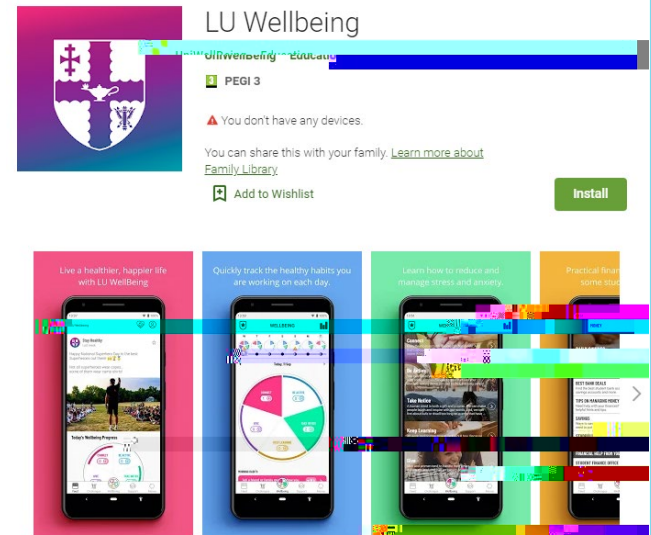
LU Wellbeing

UniWellbeing Educati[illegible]

PEGI 3

You don't have any devices.

You can share this with your family. Learn more about Family Library

Add to Wishlist

Install

Live a healthier, happier life with LU WellBeing

Quickly track the healthy habits you are working on each day.

Learn how to reduce and manage stress and anxiety.

Practical finan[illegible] some stu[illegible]

WELLBEING

Stay Healthy

Today's Wellbeing Progress

Connect

Be Active

Take Notice

Keep Learning

Give

BEST BANK DEALS

TIPS ON MANAGING MONEY

SAVINGS

FINANCIAL HELP FROM

STUDENT FINANCE OFFICE